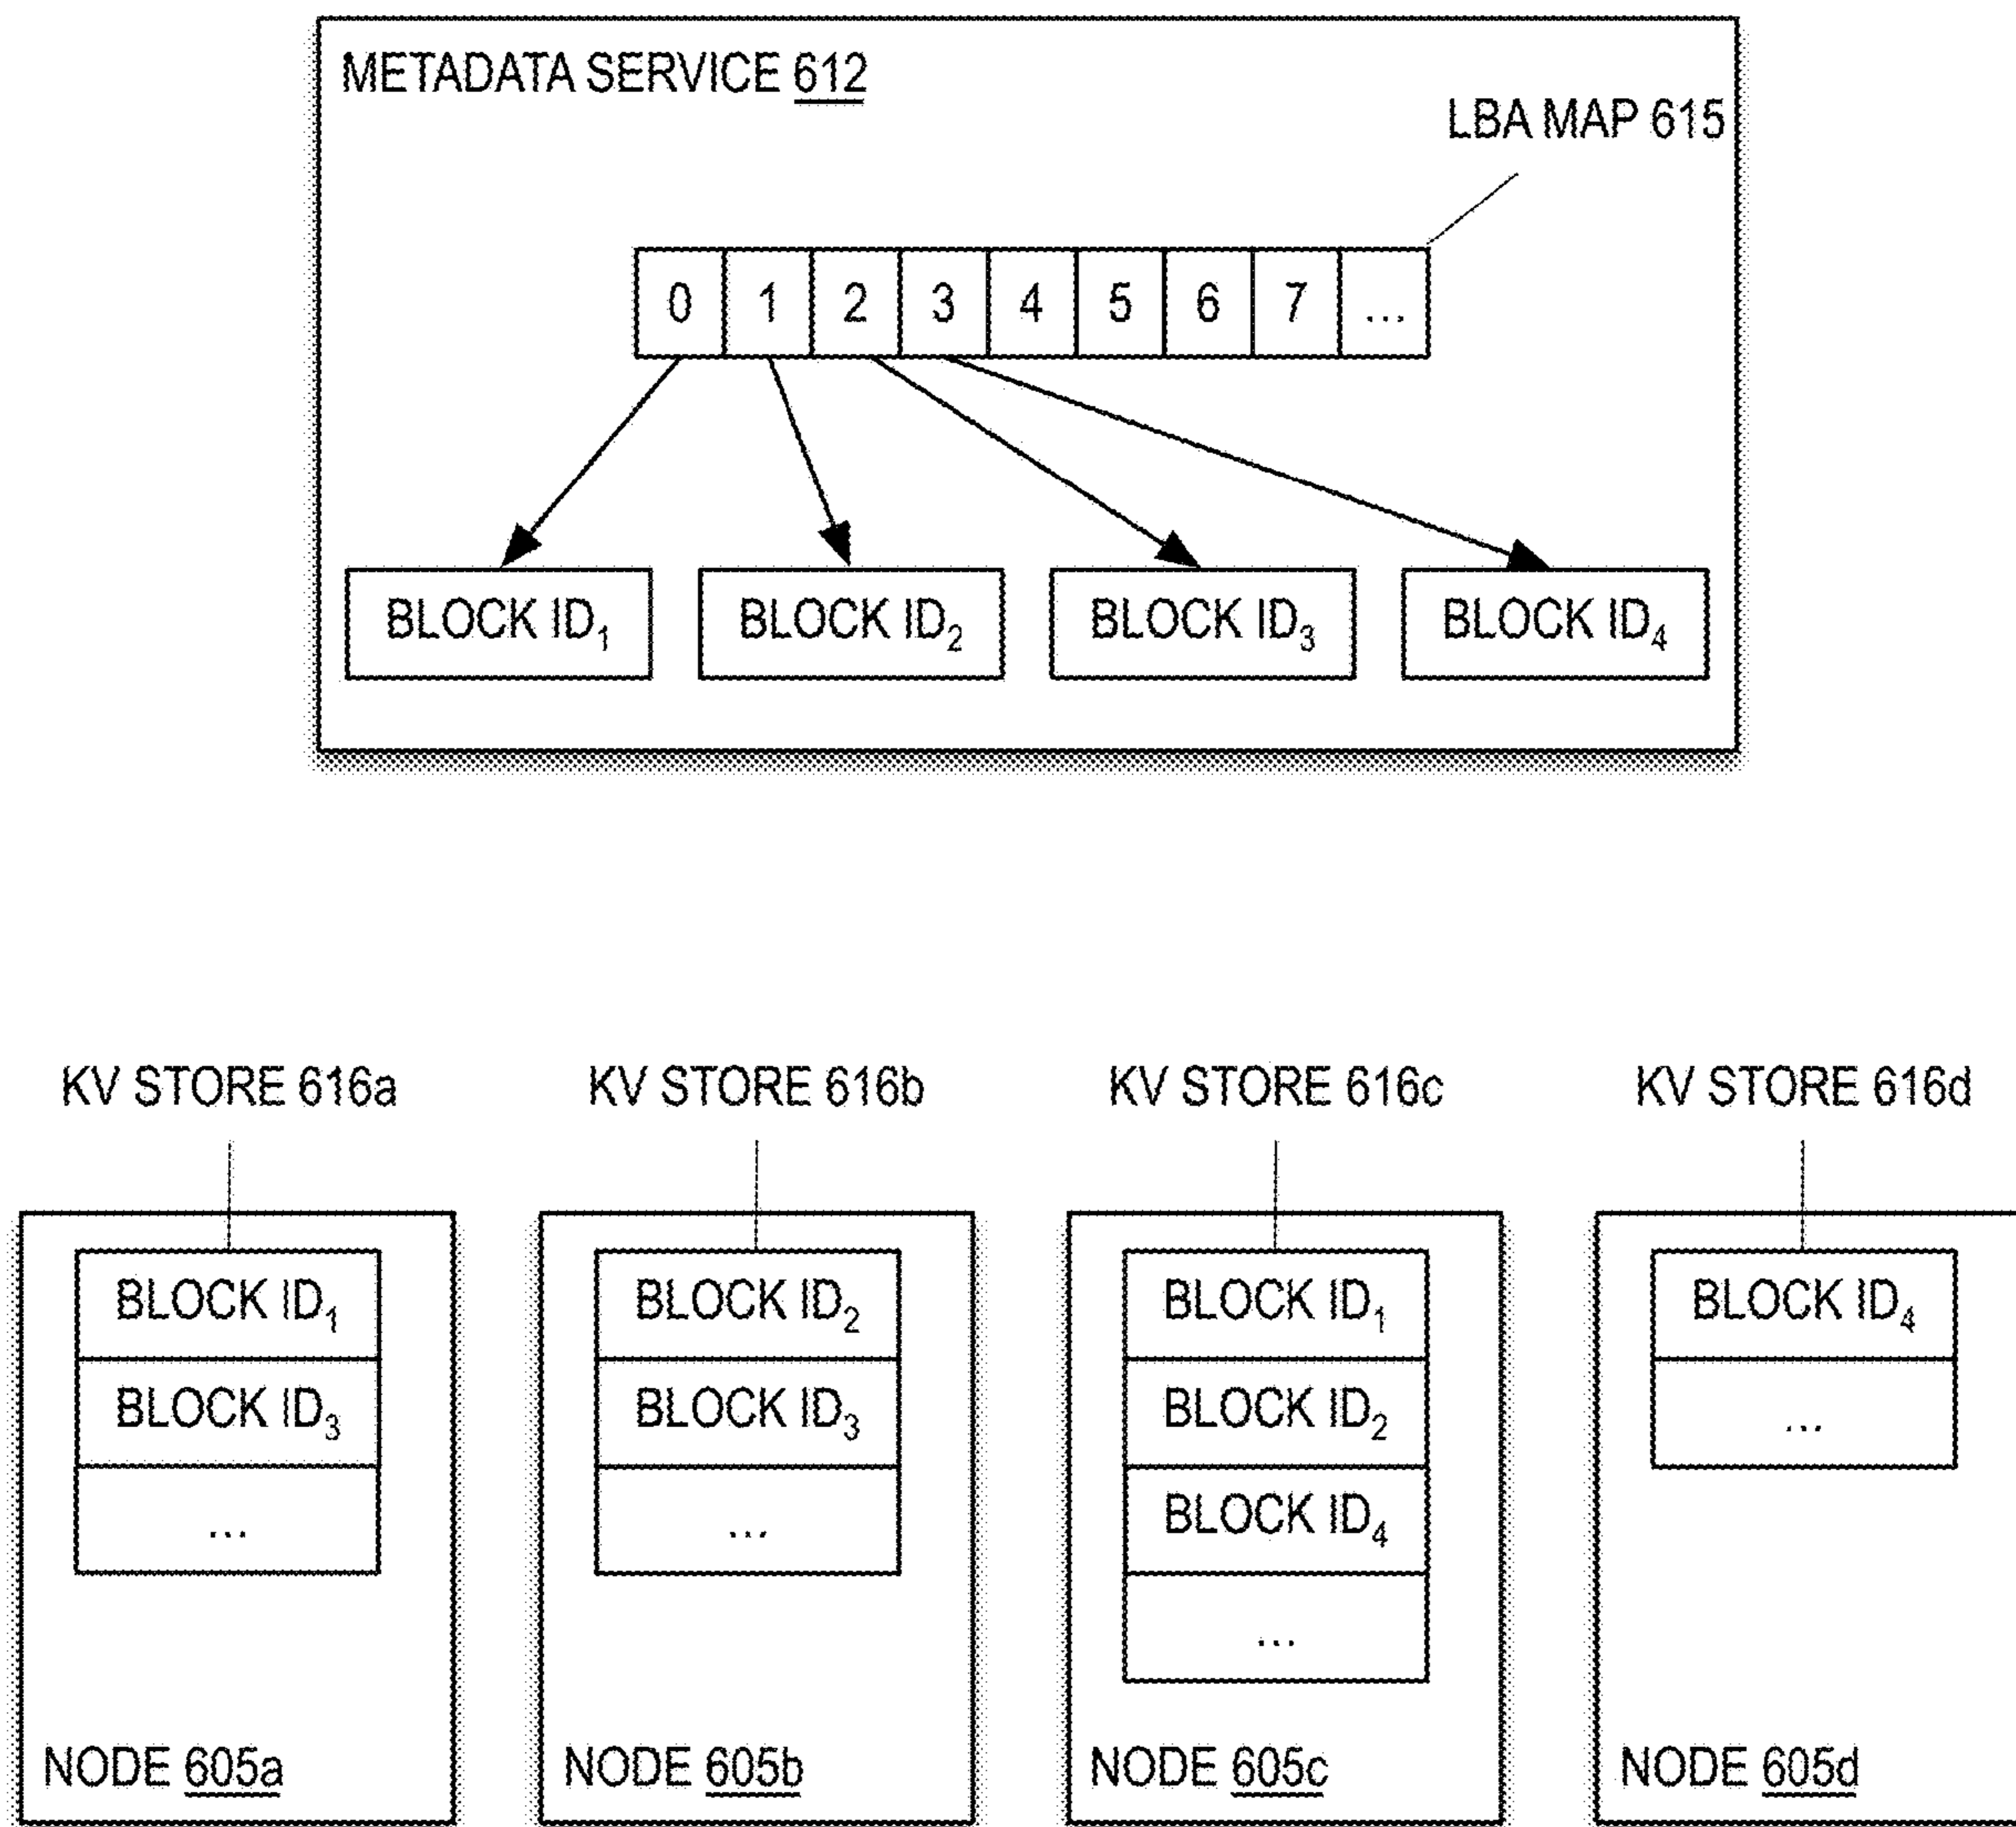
METADATA SERVICE 612

LBA MAP 615

| 0 | 1 | 2 | 3 | 4 | 5 | 6 | 7 | ... |
|---|---|---|---|---|---|---|---|---|

BLOCK $ID_1$

BLOCK $ID_2$

BLOCK $ID_3$

BLOCK $ID_4$

KV STORE 616a

KV STORE 616b

KV STORE 616c

KV STORE 616d

BLOCK $ID_1$

BLOCK $ID_3$

...

NODE 605a

BLOCK $ID_2$

BLOCK $ID_3$

...

NODE 605b

BLOCK $ID_1$

BLOCK $ID_2$

BLOCK $ID_4$

...

NODE 605c

BLOCK $ID_4$

...

NODE 605d